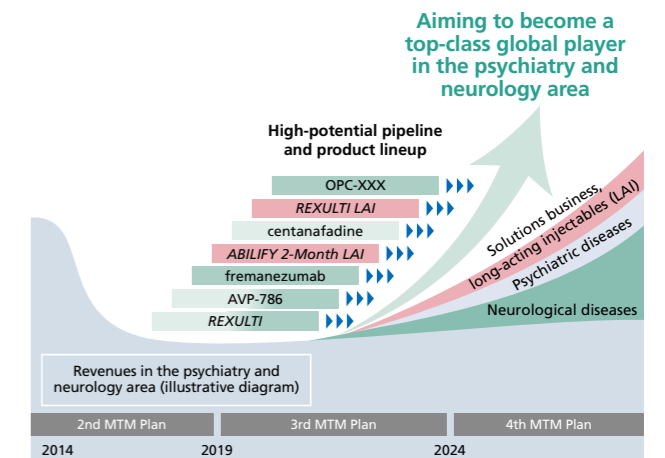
Aiming to become a top-class global player in the psychiatry and neurology area

High-potential pipeline and product lineup

OPC-XXX

REXULTI LAI

centanafadine

ABILIFY 2-Month LAI

fremanezumab

AVP-786

REXULTI

Solutions business, long-acting injectables (LAI)

Psychiatric diseases

Neurological diseases

Revenues in the psychiatry and neurology area (illustrative diagram)

2nd MTM Plan

3rd MTM Plan

4th MTM Plan

2014

2019

2024